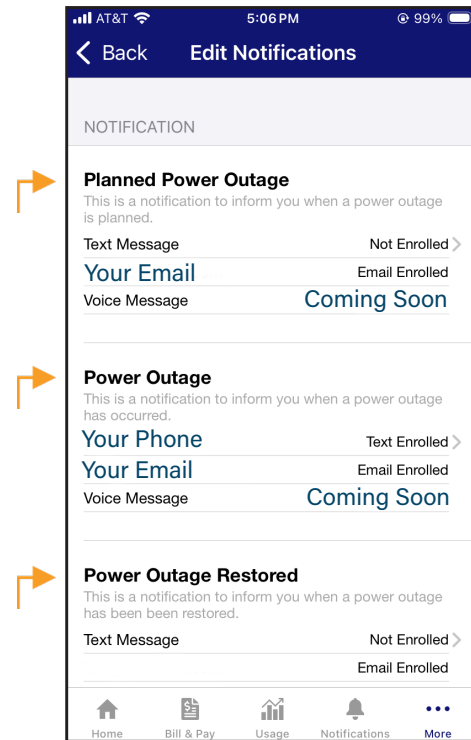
AT&T 5:06 PM 99%

Back Edit Notifications

NOTIFICATION

Planned Power Outage
This is a notification to inform you when a power outage is planned.

Text Message Not Enrolled
Your Email Email Enrolled
Voice Message Coming Soon

Power Outage
This is a notification to inform you when a power outage has occurred.

Your Phone Text Enrolled
Your Email Email Enrolled
Voice Message Coming Soon

Power Outage Restored
This is a notification to inform you when a power outage has been been restored.

Text Message Not Enrolled
Email Enrolled

Home Bill & Pay Usage Notifications More